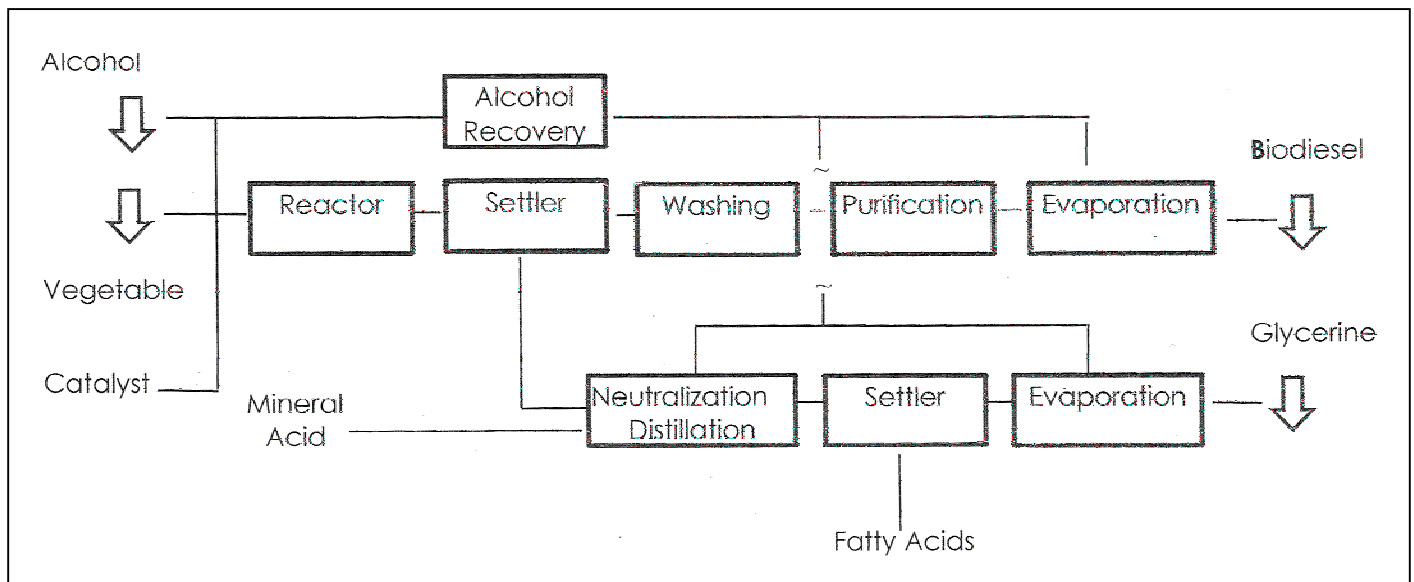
Alcohol

Alcohol Recovery

Biodiesel

Reactor

Settler

Washing

Purification

Evaporation

Vegetable

Glycerine

Catalyst

Mineral Acid

Neutralization Distillation

Settler

Evaporation

Fatty Acids